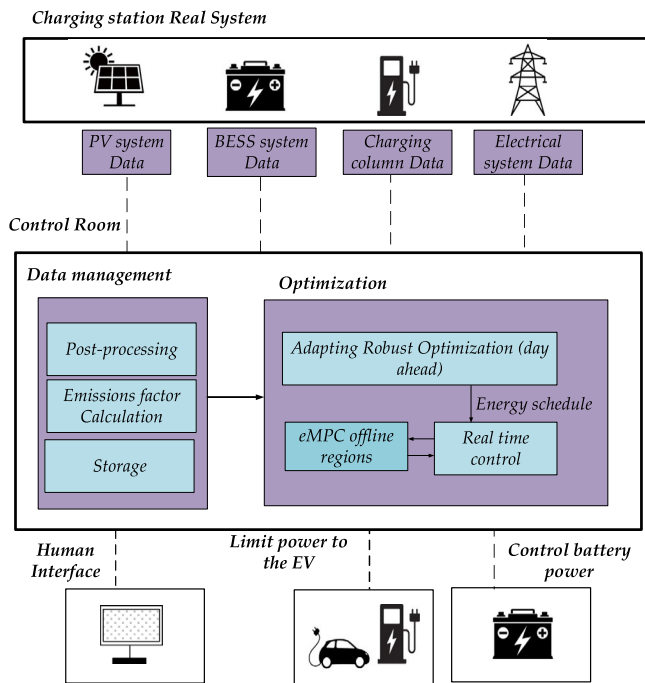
Charging station Real System

PV system Data

BESS system Data

Charging column Data

Electrical system Data

Control Room

Data management

Post-processing

Emissions factor Calculation

Storage

Optimization

Adapting Robust Optimization (day ahead)

Energy schedule

eMPC offline regions

Real time control

Human Interface

Limit power to the EV

Control battery power